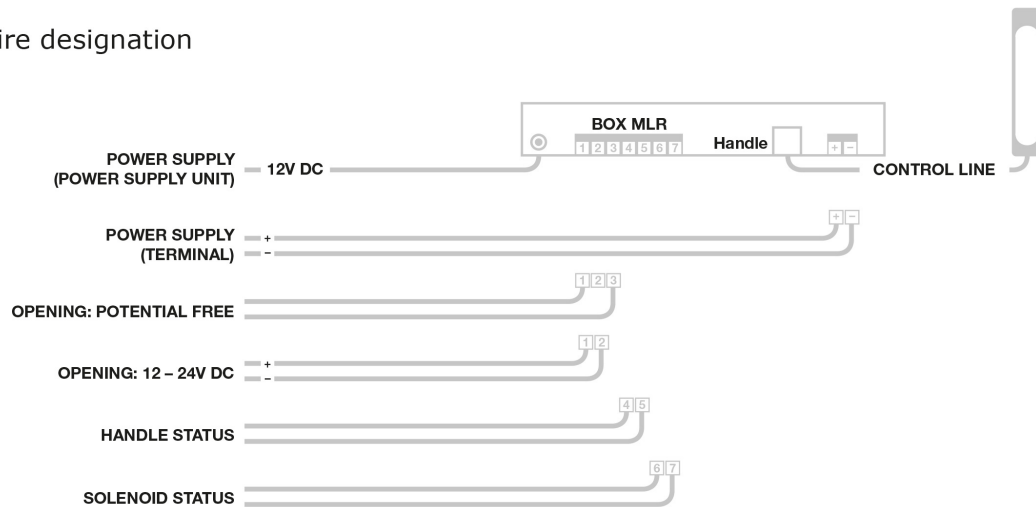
ire designation

BOX MLR
1 2 3 4 5 6 7
Handle
+ −

POWER SUPPLY (POWER SUPPLY UNIT) 12V DC

CONTROL LINE

POWER SUPPLY (TERMINAL) + −
+ −

OPENING: POTENTIAL FREE
1 2 3

OPENING: 12 – 24V DC + −
1 2

HANDLE STATUS
4 5

SOLENOID STATUS
6 7